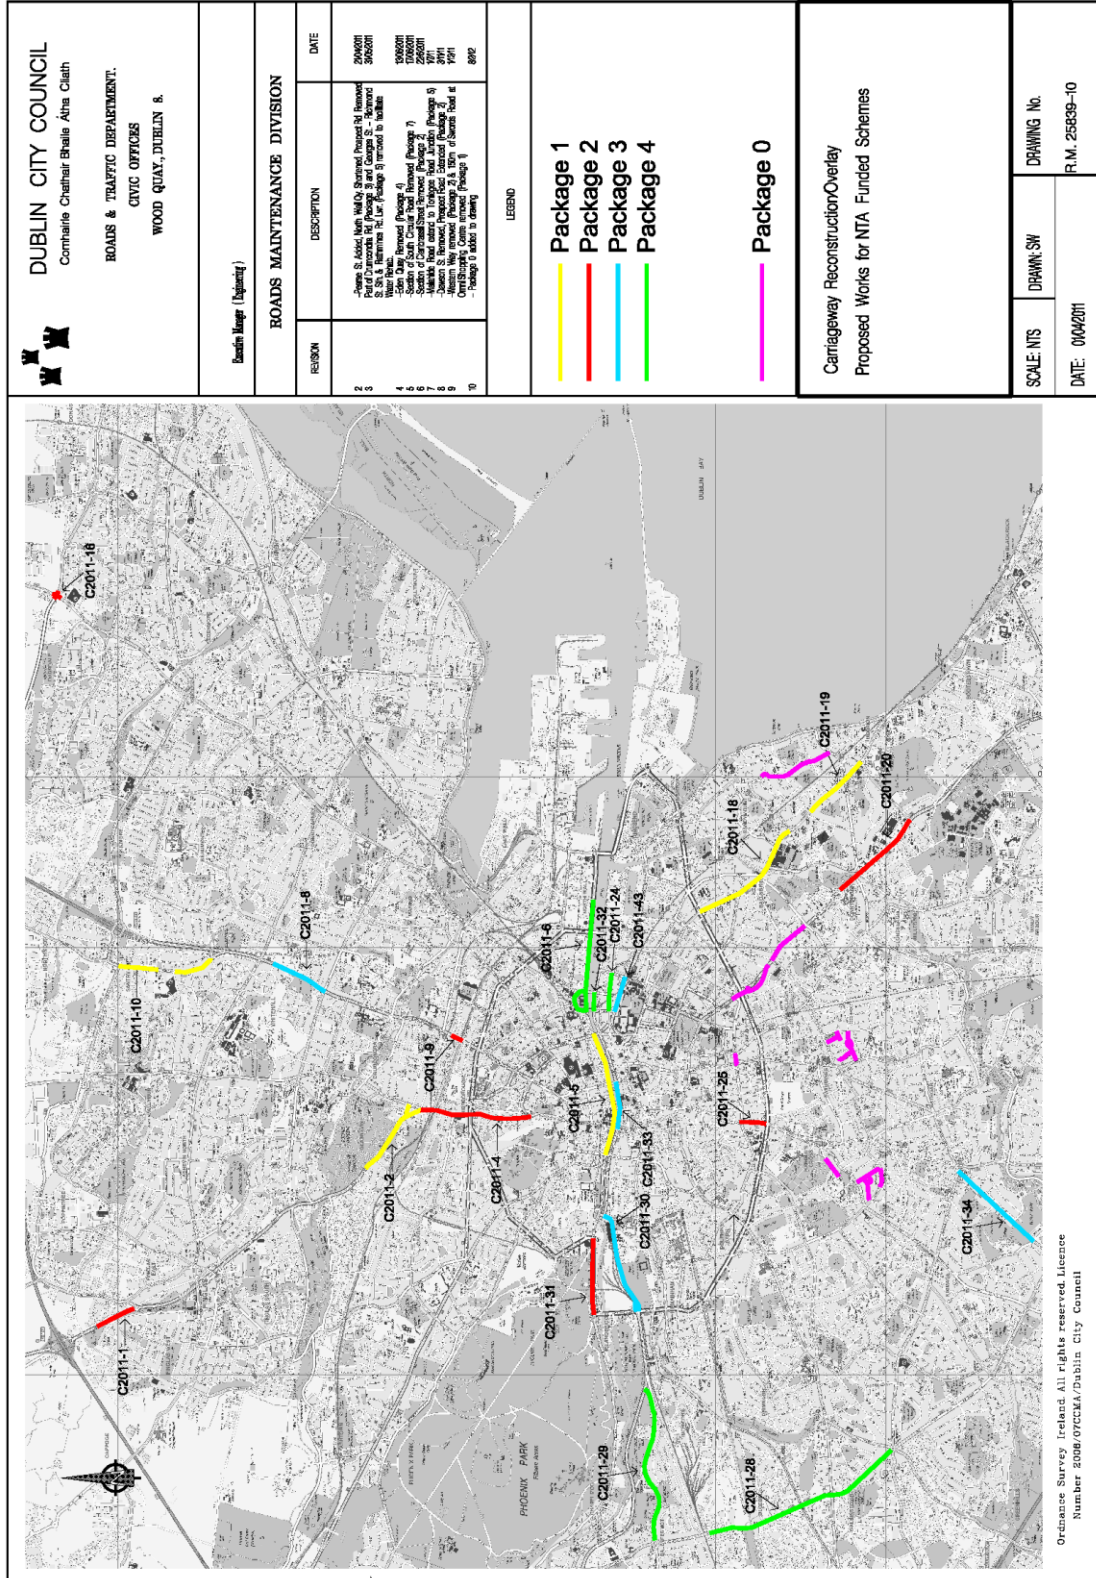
DUBLIN CITY COUNCIL
Comhairle Chathair Bhaile Átha Cliath

ROADS & TRAFFIC DEPARTMENT.
CIVIC OFFICES
WOOD QUAY, DUBLIN 8.

Executive Manager (Engineering)

ROADS MAINTENANCE DIVISION

| REVISION | DESCRIPTION | DATE |
|---|---|---|
| 2 3 | -Pearse St. Added, North Wall Qy Shortened, Prospect Rd Removed Part of Drumcondra Rd (Package 3) and Georges St. - Richmond St. Sth & Rathmines Rd. Lwr (Package 5) removed to facilitate Water Rehab. | 29/04/2011 3/05/2011 |
| 4 5 6 7 8 9 | -Eden Quay Removed (Package 4) -Section of South Circular Road Removed (Package 7) -Section of Camden Street Removed (Package 2) -Malahide Road extended to Tonlegee Road Junction (Package 5) -Dawson St. Removed, Prospect Road Extended (Package 2) -Western Way removed (Package 2) & 150m of Swords Road at Omni Shopping Centre removed (Package 1) | 13/06/2011 17/06/2011 22/6/2011 1/7/11 3/7/11 7/7/11 |
| 10 | - Package 0 added to drawing | 8/7/12 |

LEGEND

Package 1
Package 2
Package 3
Package 4

Package 0

Carriageway Reconstruction/Overlay
Proposed Works for NTA Funded Schemes

SCALE: NTS
DRAWN: SW
DRAWING No.
R.M. 25839-10
DATE: 01/04/2011

C2011-16
C2011-8
C2011-10
C2011-9
C2011-2
C2011-1
C2011-4
C2011-5
C2011-6
C2011-32
C2011-24
C2011-43
C2011-18
C2011-19
C2011-20
C2011-25
C2011-33
C2011-30
C2011-31
C2011-34
C2011-29
C2011-28
PHOENIX PARK
DUBLIN BAY

Ordnance Survey Ireland All rights reserved Licence Number 2008/07CCMA/Dublin City Council